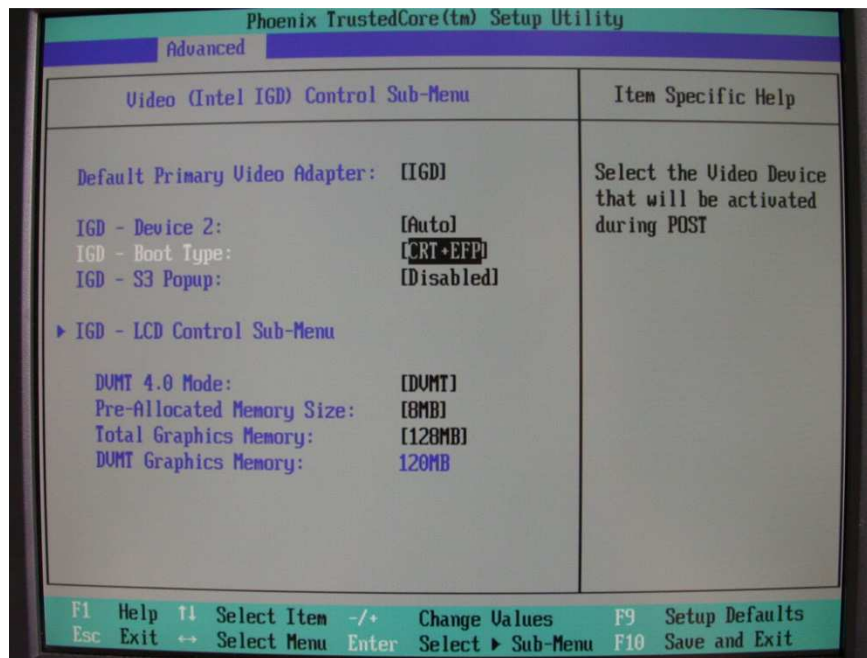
Phoenix TrustedCore(tm) Setup Utility

Advanced

Video (Intel IGD) Control Sub-Menu

Item Specific Help

Default Primary Video Adapter: [IGD]

IGD - Device 2: [Auto]
IGD - Boot Type: [CRT+EFP]
IGD - S3 Popup: [Disabled]

▸ IGD - LCD Control Sub-Menu

DVMT 4.0 Mode: [DVMT]
Pre-Allocated Memory Size: [8MB]
Total Graphics Memory: [128MB]
DVMT Graphics Memory: 120MB

Select the Video Device that will be activated during POST

F1 Help ↑↓ Select Item -/+ Change Values F9 Setup Defaults
Esc Exit ↔ Select Menu Enter Select ▸ Sub-Menu F10 Save and Exit